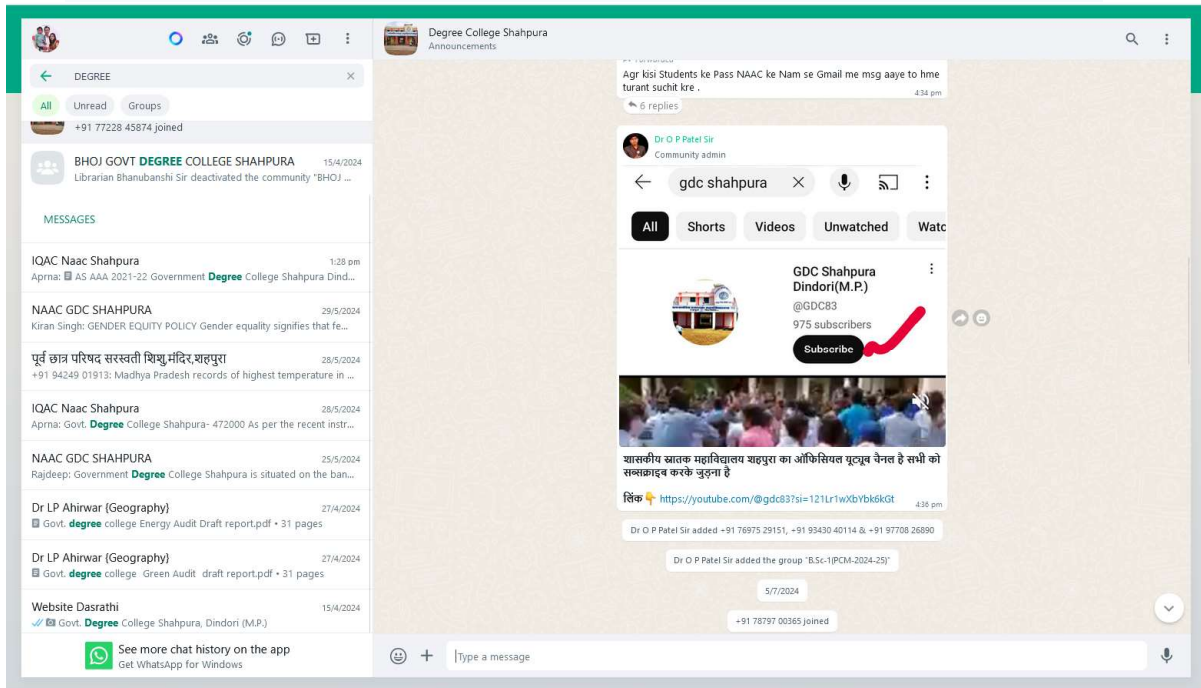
DEGREE

All Unread Groups

+91 77228 45874 joined

BHOJ GOVT DEGREE COLLEGE SHAHPURA 15/4/2024
Librarian Bhanubanshi Sir deactivated the community "BHOJ ...

MESSAGES

IQAC Naac Shahpura 1:28 pm
Aprna: AS AAA 2021-22 Government Degree College Shahpura Dind...

NAAC GDC SHAHPURA 29/5/2024
Kiran Singh: GENDER EQUITY POLICY Gender equality signifies that fe...

पूर्व छात्र परिषद सरस्वती शिशु मंदिर,शहपुरा 28/5/2024
+91 94249 01913: Madhya Pradesh records of highest temperature in ...

IQAC Naac Shahpura 28/5/2024
Aprna: Govt. Degree College Shahpura- 472000 As per the recent instr...

NAAC GDC SHAHPURA 25/5/2024
Rajdeep: Government Degree College Shahpura is situated on the ban...

Dr LP Ahirwar {Geography} 27/4/2024
Govt. degree college Energy Audit Draft report.pdf • 31 pages

Dr LP Ahirwar {Geography} 27/4/2024
Govt. degree college Green Audit draft report.pdf • 31 pages

Website Dasrathi 15/4/2024
Govt. Degree College Shahpura, Dindori (M.P.)

See more chat history on the app
Get WhatsApp for Windows

Degree College Shahpura
Announcements

Agr kisi Students ke Pass NAAC ke Nam se Gmail me msg aaye to hme turant suchit kre . 4:34 pm
6 replies

Dr O P Patel Sir
Community admin

gdc shahpura

All Shorts Videos Unwatched Watc

GDC Shahpura Dindori(M.P.)
@GDC83
975 subscribers
Subscribe

शासकीय स्नातक महाविद्यालय शहपुरा का ऑफिसियल यूट्यूब चैनल है सभी को सब्सक्राइब करके जुड़ना है

लिंक https://youtube.com/@gdc83?si=121Lr1wXbYbk6kGt 4:36 pm

Dr O P Patel Sir added +91 76975 29151, +91 93430 40114 & +91 97708 26890

Dr O P Patel Sir added the group "B.Sc-1(PCM-2024-25)"

5/7/2024

+91 78797 00365 joined

Type a message